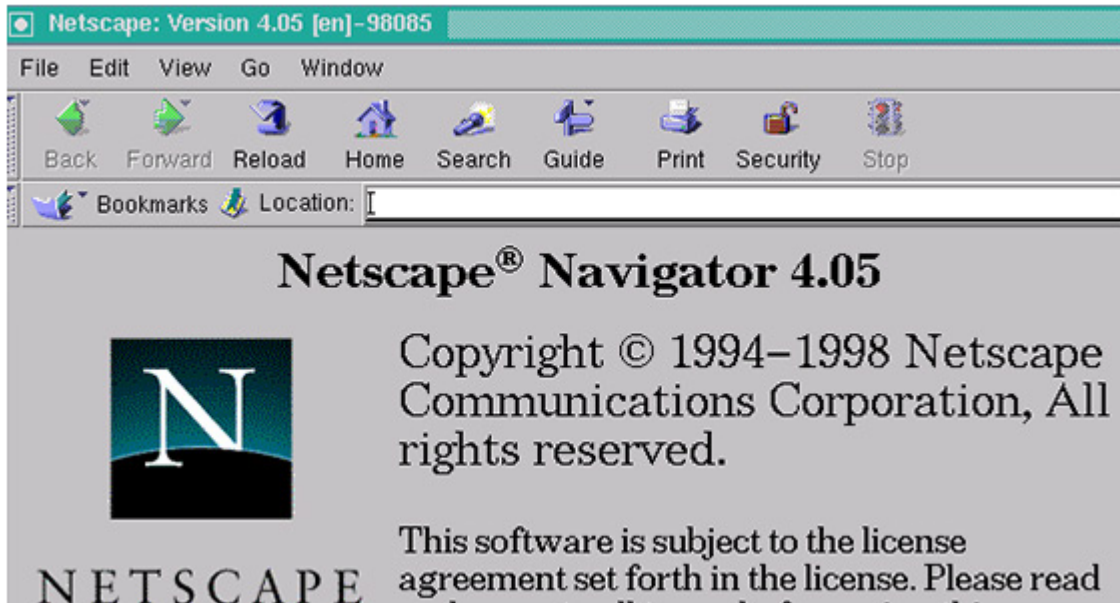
Netscape: Version 4.05 [en]-98085

File Edit View Go Window

Back Forward Reload Home Search Guide Print Security Stop

Bookmarks Location:

Netscape® Navigator 4.05

N

NETSCAPE

Copyright © 1994–1998 Netscape Communications Corporation, All rights reserved.

This software is subject to the license agreement set forth in the license. Please read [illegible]